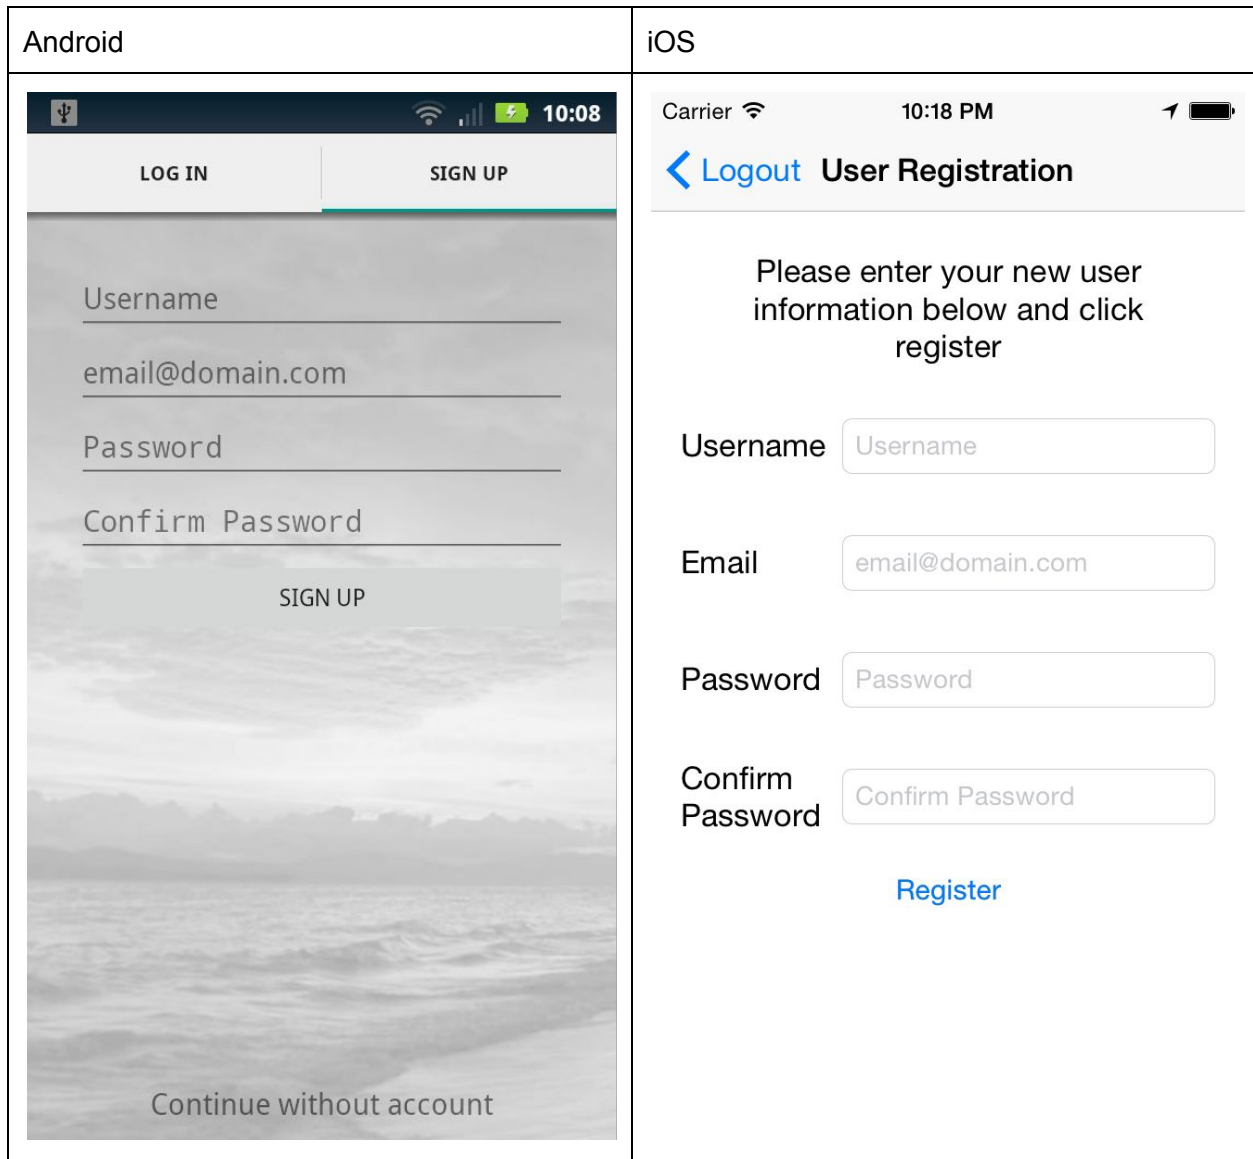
| Android | iOS |
|---|---|
| 10:08<br>LOG IN<br>SIGN UP<br>Username<br>email@domain.com<br>Password<br>Confirm Password<br>SIGN UP<br>Continue without account | Carrier<br>10:18 PM<br>Logout<br>User Registration<br>Please enter your new user information below and click register<br>Username Username<br>Email email@domain.com<br>Password Password<br>Confirm Password Confirm Password<br>Register |